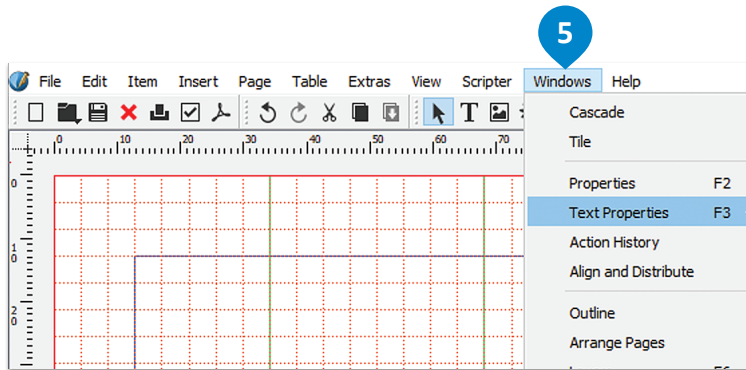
5

File Edit Item Insert Page Table Extras View Scripter Windows Help

0 10 20 30 40 50 60 70

0

1
0

2
0

Cascade
Tile

Properties F2
Text Properties F3
Action History
Align and Distribute

Outline
Arrange Pages
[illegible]